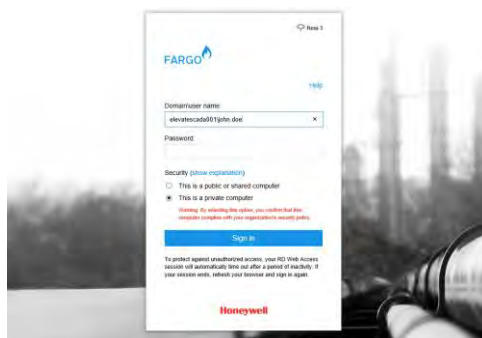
Beta 3

FARGO

Help

Domain\user name:

elevatescada001\john.doe

Password:

Security (show explanation)

This is a public or shared computer

This is a private computer

Warning: By selecting this option, you confirm that this computer complies with your organization's security policy.

Sign in

To protect against unauthorized access, your RD Web Access session will automatically time out after a period of inactivity. If your session ends, refresh your browser and sign in again.

Honeywell